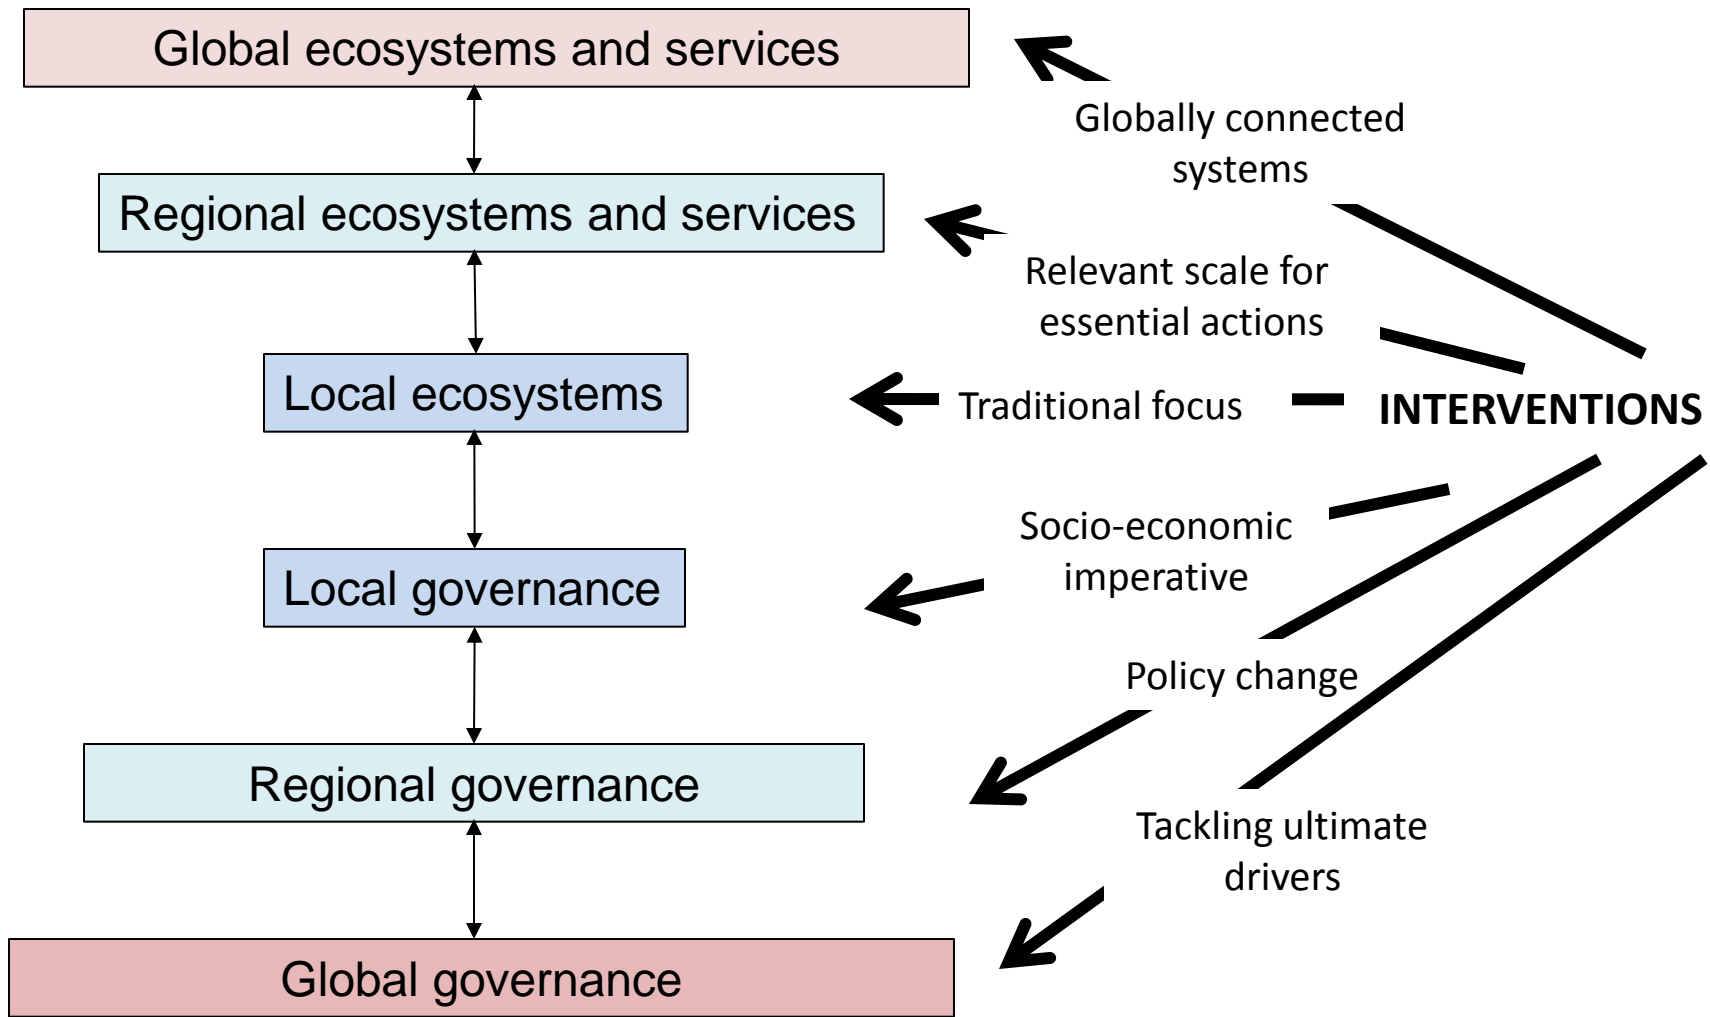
Global ecosystems and services

Regional ecosystems and services

Local ecosystems

Local governance

Regional governance

Global governance

Globally connected systems

Relevant scale for essential actions

Traditional focus

INTERVENTIONS

Socio-economic imperative

Policy change

Tackling ultimate drivers